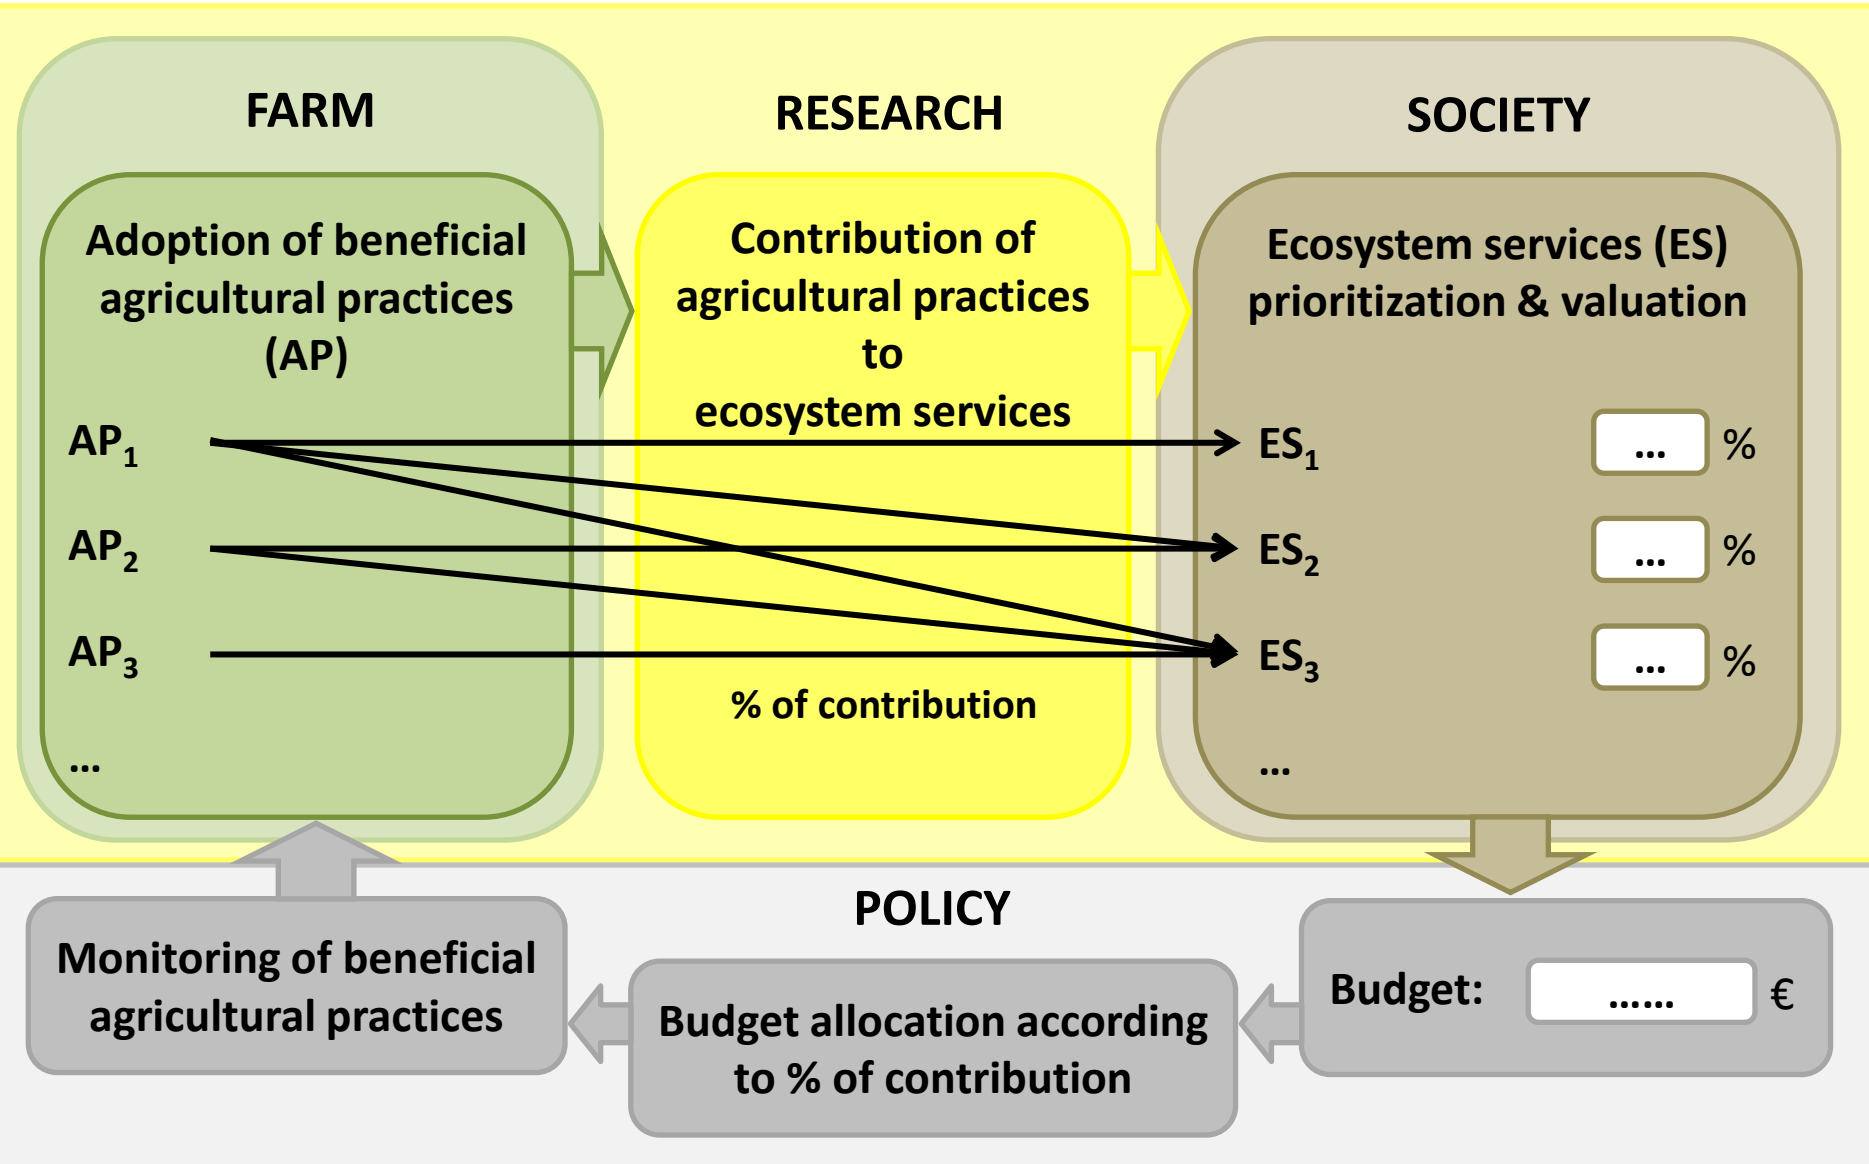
FARM

Adoption of beneficial agricultural practices (AP)

$AP_1$

$AP_2$

$AP_3$

...

RESEARCH

Contribution of agricultural practices to ecosystem services

% of contribution

SOCIETY

Ecosystem services (ES) prioritization & valuation

$ES_1$ ... %

$ES_2$ ... %

$ES_3$ ... %

...

POLICY

Monitoring of beneficial agricultural practices

Budget allocation according to % of contribution

Budget: ...... €